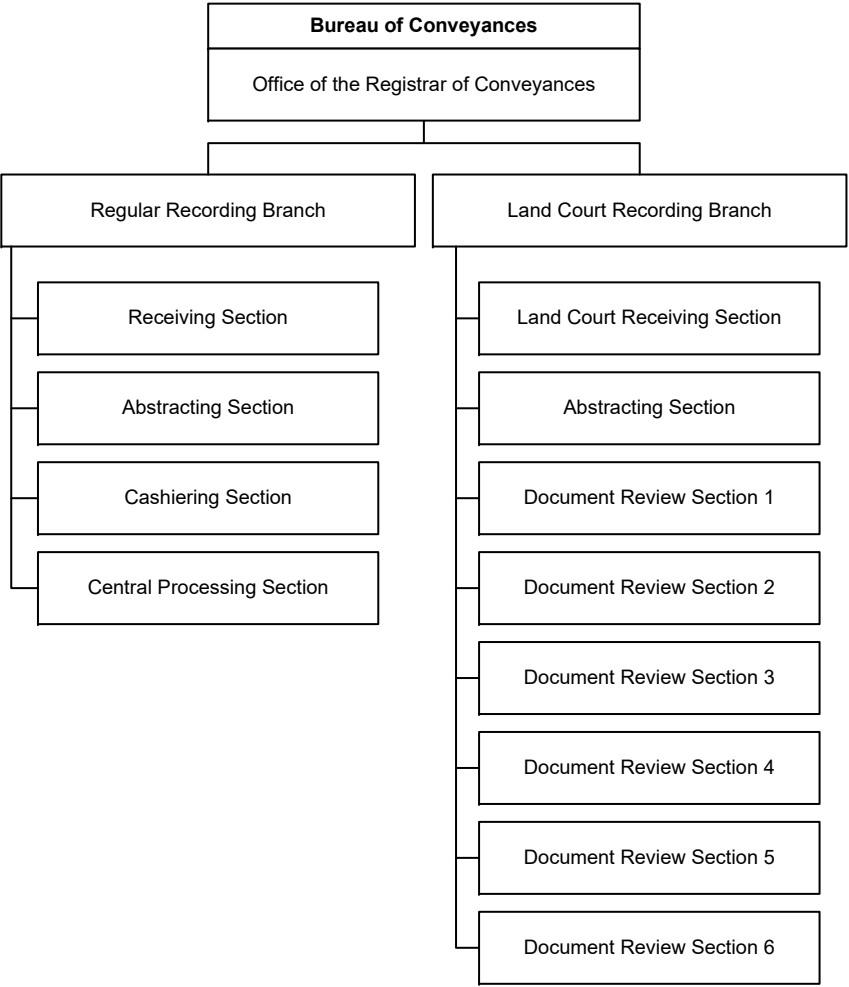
**Bureau of Conveyances**

Office of the Registrar of Conveyances

Regular Recording Branch

Receiving Section

Abstracting Section

Cashiering Section

Central Processing Section

Land Court Recording Branch

Land Court Receiving Section

Abstracting Section

Document Review Section 1

Document Review Section 2

Document Review Section 3

Document Review Section 4

Document Review Section 5

Document Review Section 6